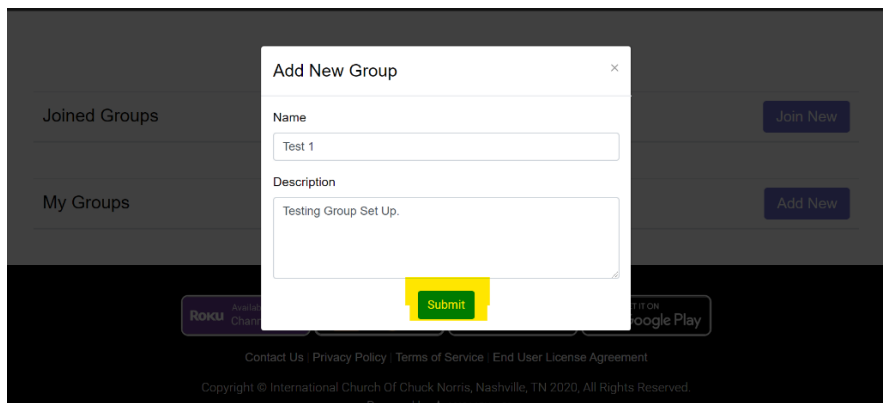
Add New Group

×

Joined Groups

Join New

Name

Test 1

Description

My Groups

Add New

Testing Group Set Up.

Submit

Roku Availa Chan

T IT ON oogle Play

Contact Us | Privacy Policy | Terms of Service | End User License Agreement

Copyright © International Church Of Chuck Norris, Nashville, TN 2020, All Rights Reserved.